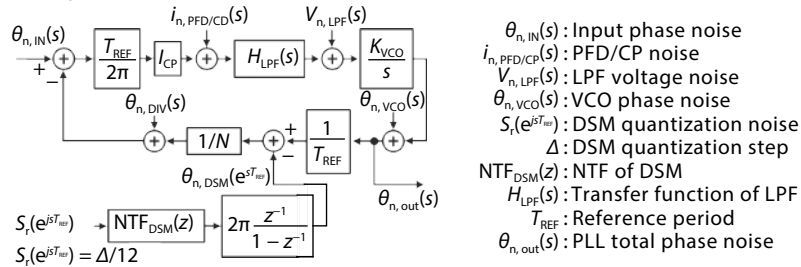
$\theta_{n,\,IN}(s)$

$+$

$-$

$\frac{T_{REF}}{2\pi}$

$I_{CP}$

$i_{n,\,PFD/CD}(s)$

$H_{LPF}(s)$

$V_{n,\,LPF}(s)$

$\frac{K_{VCO}}{s}$

$\theta_{n,\,DIV}(s)$

$1/N$

$+$

$-$

$\frac{1}{T_{REF}}$

$\theta_{n,\,VCO}(s)$

$\theta_{n,\,DSM}(e^{sT_{REF}})$

$\theta_{n,\,out}(s)$

$S_r(e^{j s T_{REF}})$

$NTF_{DSM}(z)$

$2\pi\frac{z^{-1}}{1-z^{-1}}$

$S_r(e^{j s T_{REF}}) = \Delta/12$

$\theta_{n,\,IN}(s)$ : Input phase noise
$i_{n,\,PFD/CP}(s)$ : PFD/CP noise
$V_{n,\,LPF}(s)$ : LPF voltage noise
$\theta_{n,\,VCO}(s)$ : VCO phase noise
$S_r(e^{j s T_{REF}})$ : DSM quantization noise
$\Delta$ : DSM quantization step
$NTF_{DSM}(z)$ : NTF of DSM
$H_{LPF}(s)$ : Transfer function of LPF
$T_{REF}$ : Reference period
$\theta_{n,\,out}(s)$ : PLL total phase noise